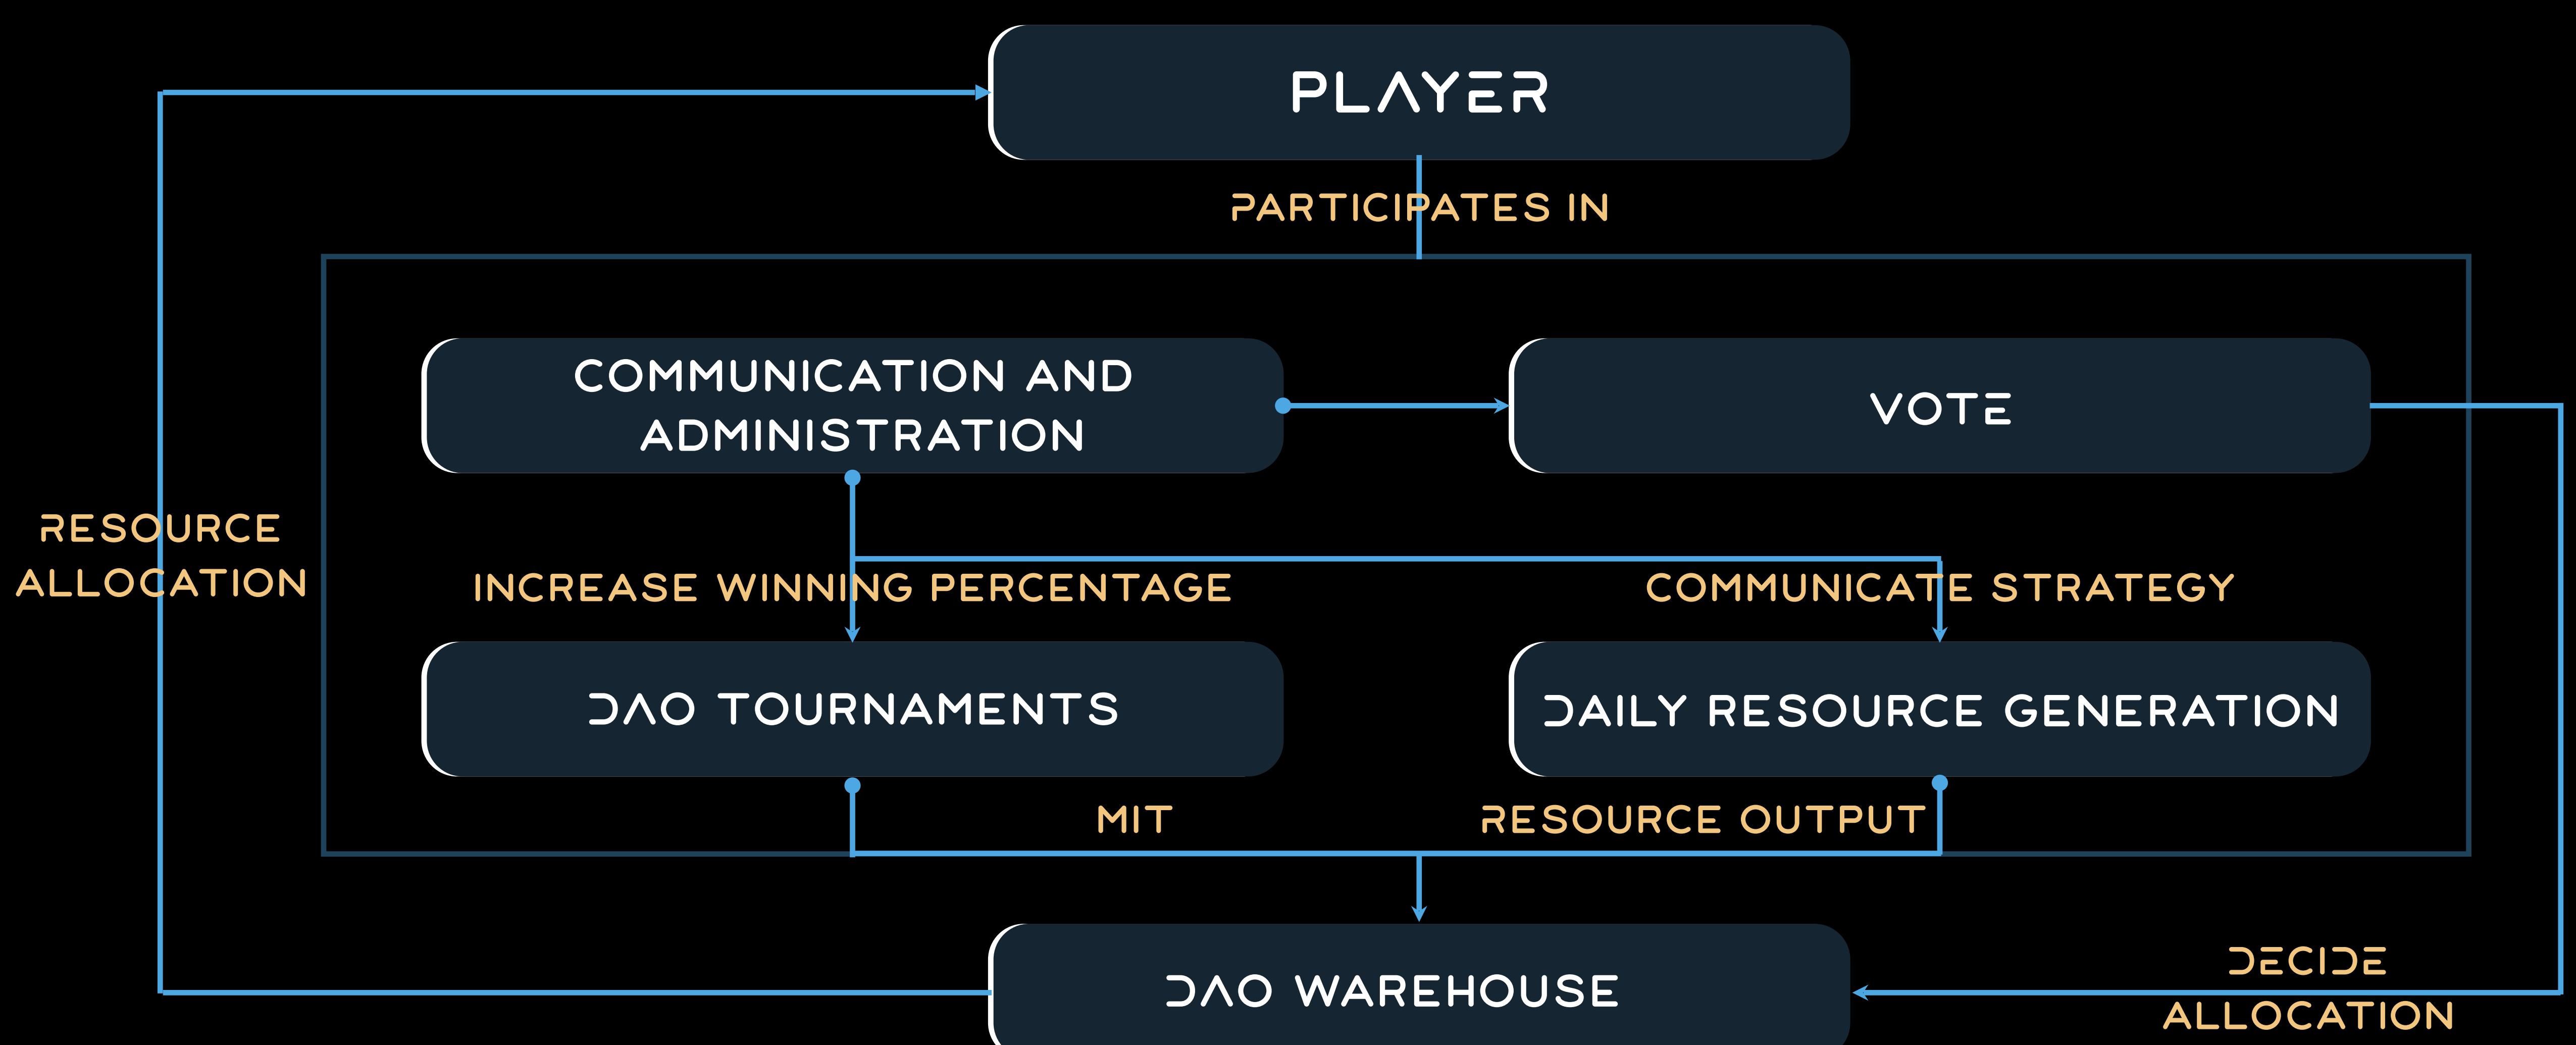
PLAYER

PARTICIPATES IN

COMMUNICATION AND ADMINISTRATION

VOTE

RESOURCE ALLOCATION

INCREASE WINNING PERCENTAGE

COMMUNICATE STRATEGY

DAO TOURNAMENTS

DAILY RESOURCE GENERATION

MIT

RESOURCE OUTPUT

DAO WAREHOUSE

DECIDE ALLOCATION